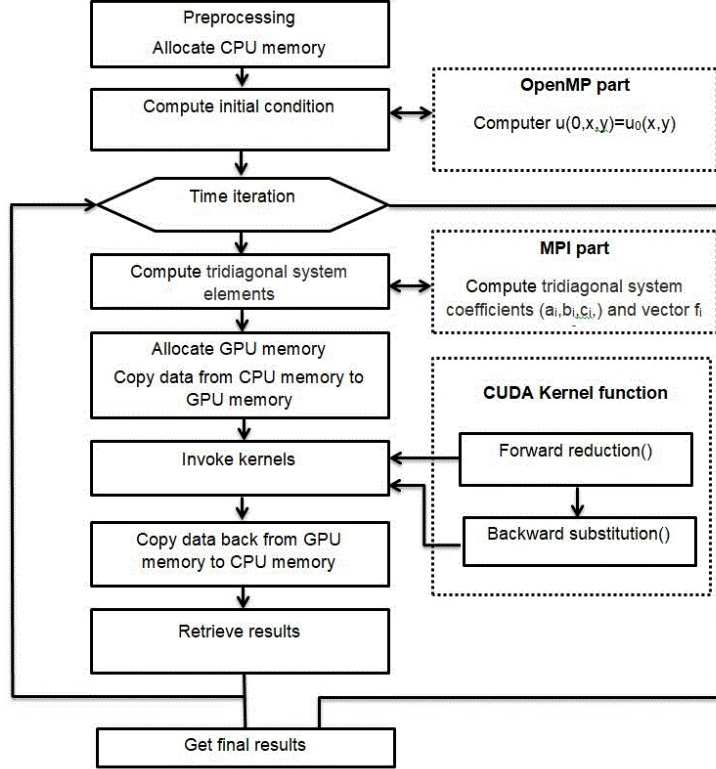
Preprocessing

Allocate CPU memory

Compute initial condition

OpenMP part

Computer $u(0,x,y)=u_0(x,y)$

Time iteration

Compute tridiagonal system elements

MPI part

Compute tridiagonal system coefficients $(a_i,b_i,c_i)$ and vector $f_i$

Allocate GPU memory

Copy data from CPU memory to GPU memory

CUDA Kernel function

Invoke kernels

Forward reduction()

Backward substitution()

Copy data back from GPU memory to CPU memory

Retrieve results

Get final results